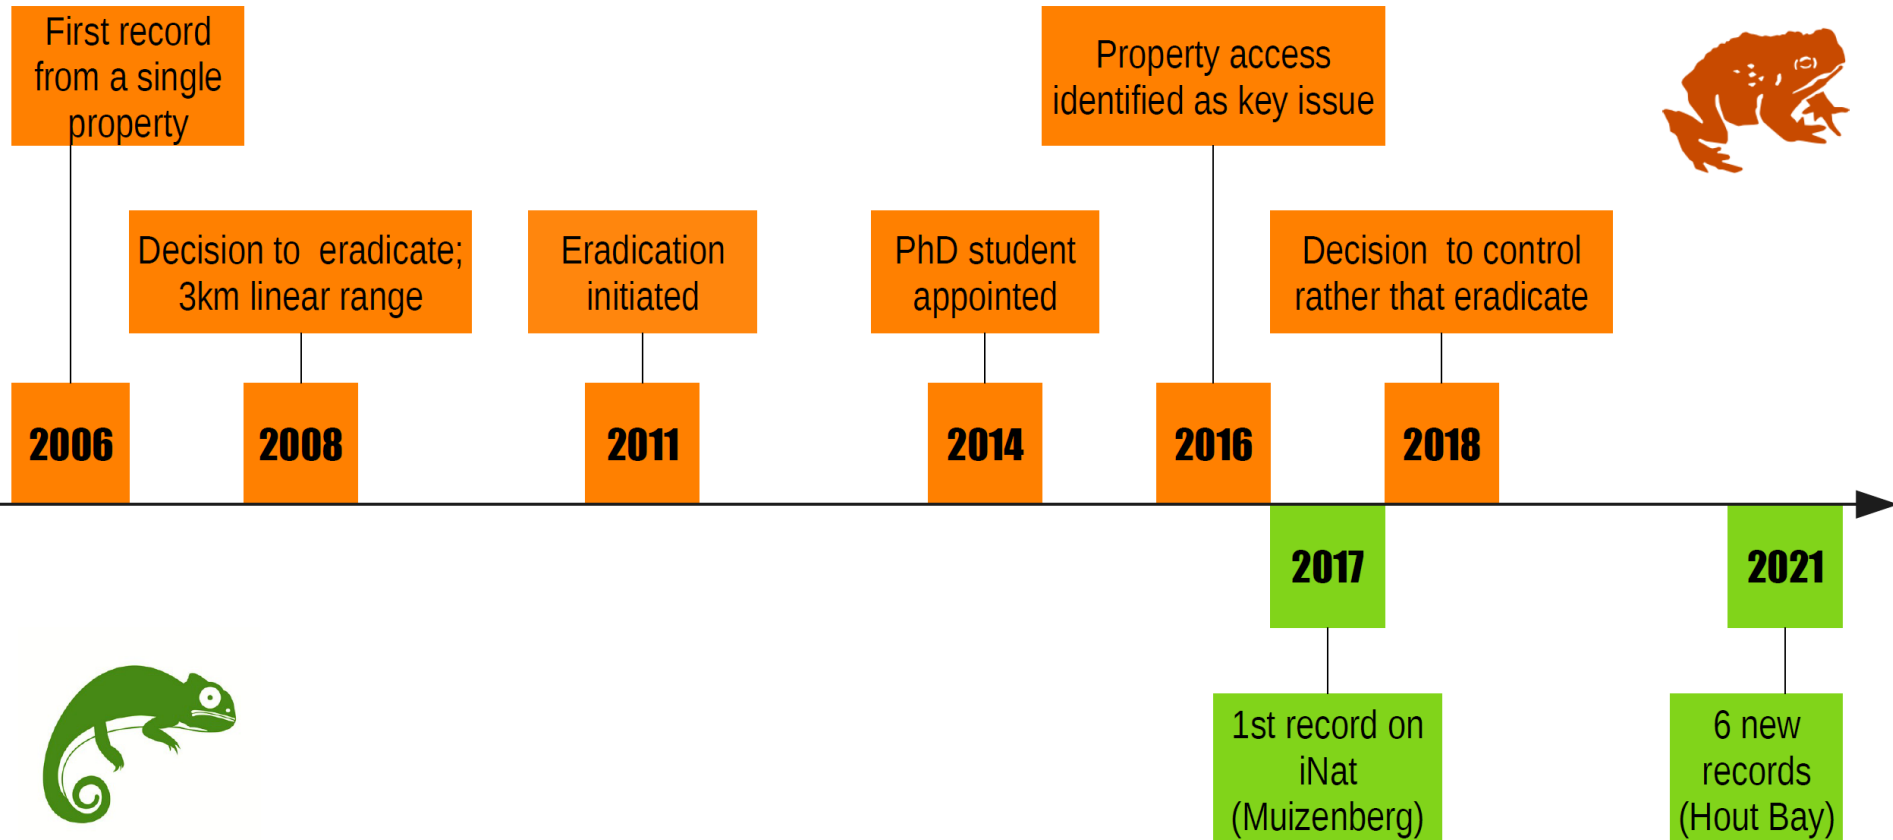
First record from a single property

Property access identified as key issue

Decision to eradicate; 3km linear range

Eradication initiated

PhD student appointed

Decision to control rather that eradicate

2006

2008

2011

2014

2016

2018

2017

2021

1st record on iNat (Muizenberg)

6 new records (Hout Bay)